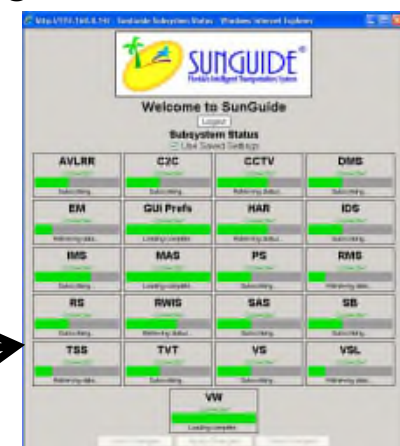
http://172.16.0.1/ - SunGuide Subsystem Status - Windows Internet Explorer

SUNGUIDE®
Florida's Intelligent Transportation System

Welcome to SunGuide
Logout
Subsystem Status
Use Saved Settings

| AVLRR | C2C | CCTV | DMS |
|---|---|---|---|
| Connected | Connected | Connected | Connected |
| Subscribing... | Subscribing... | Retrieving status... | Subscribing... |
| EM | GUI Prefs | HAR | IDS |
| Connected | Connected | Connected | Connected |
| Retrieving data... | Loading complete | Retrieving status... | Subscribing... |
| IMS | MAS | PS | RMS |
| Connected | Connected | Connected | Connected |
| Subscribing... | Loading complete | Subscribing... | Retrieving data... |
| RS | RWIS | SAS | SB |
| Connected | Connected | Connected | Connected |
| Subscribing... | Retrieving status... | Subscribing... | Retrieving data... |
| TSS | TVT | VS | VSL |
| Connected | Connected | Connected | Connected |
| Retrieving data... | Subscribing... | Subscribing... | Retrieving data... |

VW
Connected
Loading complete

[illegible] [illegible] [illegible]